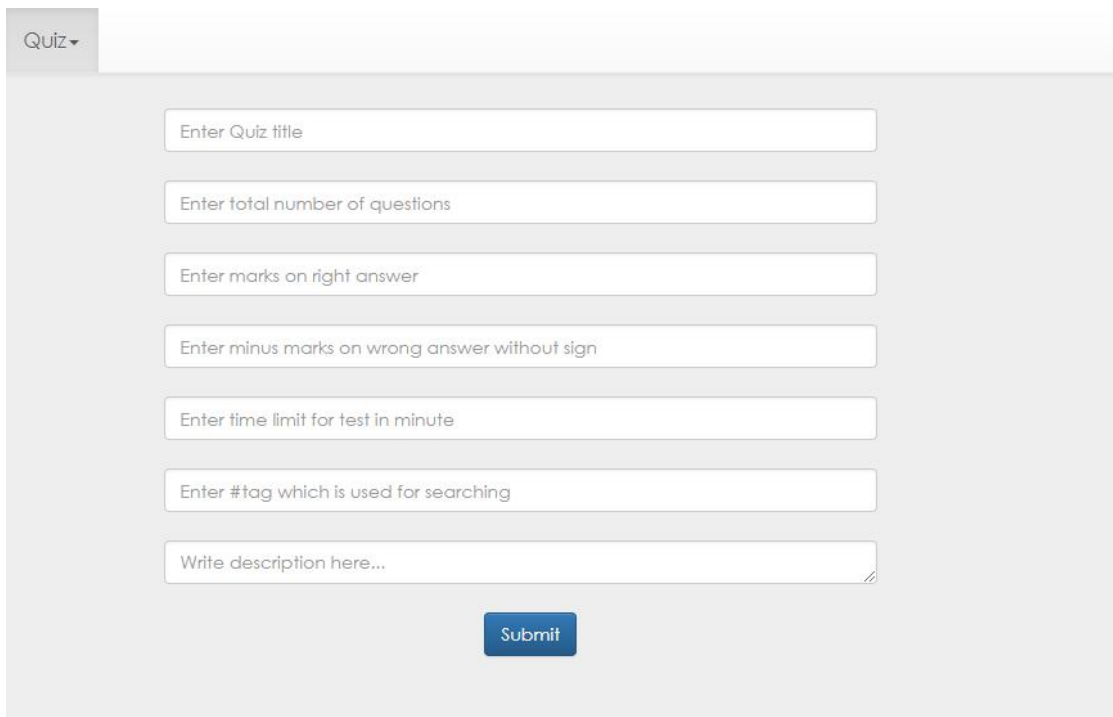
Quiz

Enter Quiz title

Enter total number of questions

Enter marks on right answer

Enter minus marks on wrong answer without sign

Enter time limit for test in minute

Enter #tag which is used for searching

Write description here...

Submit